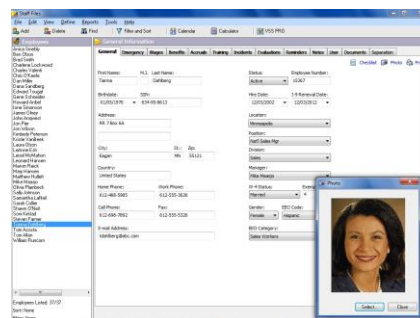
Staff Files

File Edit View Define Reports Tools Help

Add Delete Find Filter and Sort Calendar Calculator VSS PRO

Employees

Anna Smithy
Ben Blair
Brad Smith
Chalene Lockwood
Charles Valerie
Chris O'Keefe
Dan Hilles
Dana Dahlberg
Edward Trugel
Gene Schneider
Howard Ardell
Irene Simonson
James Olson
John Heyward
Jon Pie
Jon Wilson
Kimberly Peterson
Kristin VanVleet
Laura Olson
LaVonne Erb
Lionel McMahon
Leonard Harrison
Maren Reck
Missy Hanson
Matthew Hoffelt
Mike Moggy
Olivia Plambeck
Sally Johnson
Samantha Luffelt
Sarah Collier
Sharon O'Neil
Son Kirkhof
Steven Farmer
Tamra Dahlberg
Tobi Acosta
Tom Allen
William Runcam

Employees Listed: 37/37

Sort: Name

General Information

General Emergency Wages Benefits Accruals Training Incidents Evaluations Reminders Notes User Documents Separation

Checklist Photo

First Name: Tamra
M.I.
Last Name: Dahlberg
Birthdate: 01/20/1976
SSN: 834-55-8613
Address: 88 7 Alto 64
City: Eagan
St.: MN
Zip: 55121
Country: United States
Home Phone: 612-488-5885
Work Phone: 612-555-3026
Cell Phone: 612-486-7891
Fax: 612-555-3226
E-mail Address: tdahlberg@abc.com

Status: Active
Employee Number: 10367
Hire Date: 12/03/2002
I-9 Renewal Date: 12/03/2012
Location: Minneapolis
Position: Nat'l Sales Mgr
Division: Sales
Manager: Mike Moggy
W-4 Status: Married
Gender: Female
EEO Code: Hispanic
EEO Category: Sales Workers

Photo

Select Close